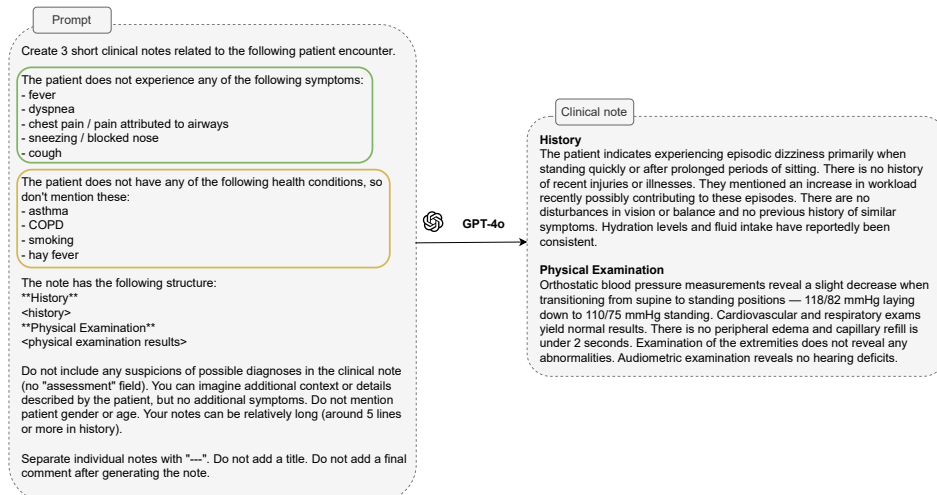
Prompt

Create 3 short clinical notes related to the following patient encounter.

The patient does not experience any of the following symptoms:
- fever
- dyspnea
- chest pain / pain attributed to airways
- sneezing / blocked nose
- cough

The patient does not have any of the following health conditions, so don't mention these:
- asthma
- COPD
- smoking
- hay fever

The note has the following structure:
**History**
<history>
**Physical Examination**
<physical examination results>

Do not include any suspicions of possible diagnoses in the clinical note (no "assessment" field). You can imagine additional context or details described by the patient, but no additional symptoms. Do not mention patient gender or age. Your notes can be relatively long (around 5 lines or more in history).

Separate individual notes with "---". Do not add a title. Do not add a final comment after generating the note.

GPT-4o

Clinical note

History
The patient indicates experiencing episodic dizziness primarily when standing quickly or after prolonged periods of sitting. There is no history of recent injuries or illnesses. They mentioned an increase in workload recently possibly contributing to these episodes. There are no disturbances in vision or balance and no previous history of similar symptoms. Hydration levels and fluid intake have reportedly been consistent.

Physical Examination
Orthostatic blood pressure measurements reveal a slight decrease when transitioning from supine to standing positions — 118/82 mmHg laying down to 110/75 mmHg standing. Cardiovascular and respiratory exams yield normal results. There is no peripheral edema and capillary refill is under 2 seconds. Examination of the extremities does not reveal any abnormalities. Audiometric examination reveals no hearing deficits.